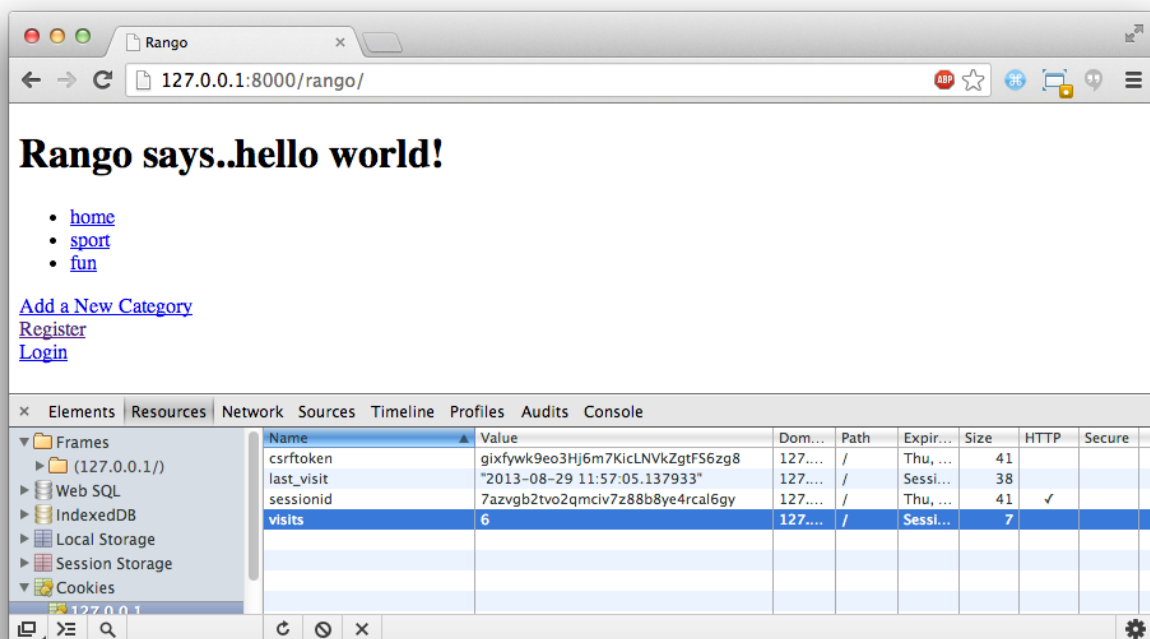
Rango

127.0.0.1:8000/rango/

ABP

# Rango says..hello world!

- home
- sport
- fun

Add a New Category
Register
Login

× Elements Resources Network Sources Timeline Profiles Audits Console

Frames
(127.0.0.1/)
Web SQL
IndexedDB
Local Storage
Session Storage
Cookies
127.0.0.1

| Name | Value | Dom... | Path | Expir... | Size | HTTP | Secure |
|---|---|---|---|---|---|---|---|
| csrftoken | gixfywk9eo3Hj6m7KicLNVkZgtFS6zg8 | 127.... | / | Thu, ... | 41 | | |
| last_visit | "2013-08-29 11:57:05.137933" | 127.... | / | Sessi... | 38 | | |
| sessionid | 7azvgb2tvo2qmciv7z88b8ye4rcal6gy | 127.... | / | Thu, ... | 41 | ✓ | |
| visits | 6 | 127.... | / | Sessi... | 7 | | |